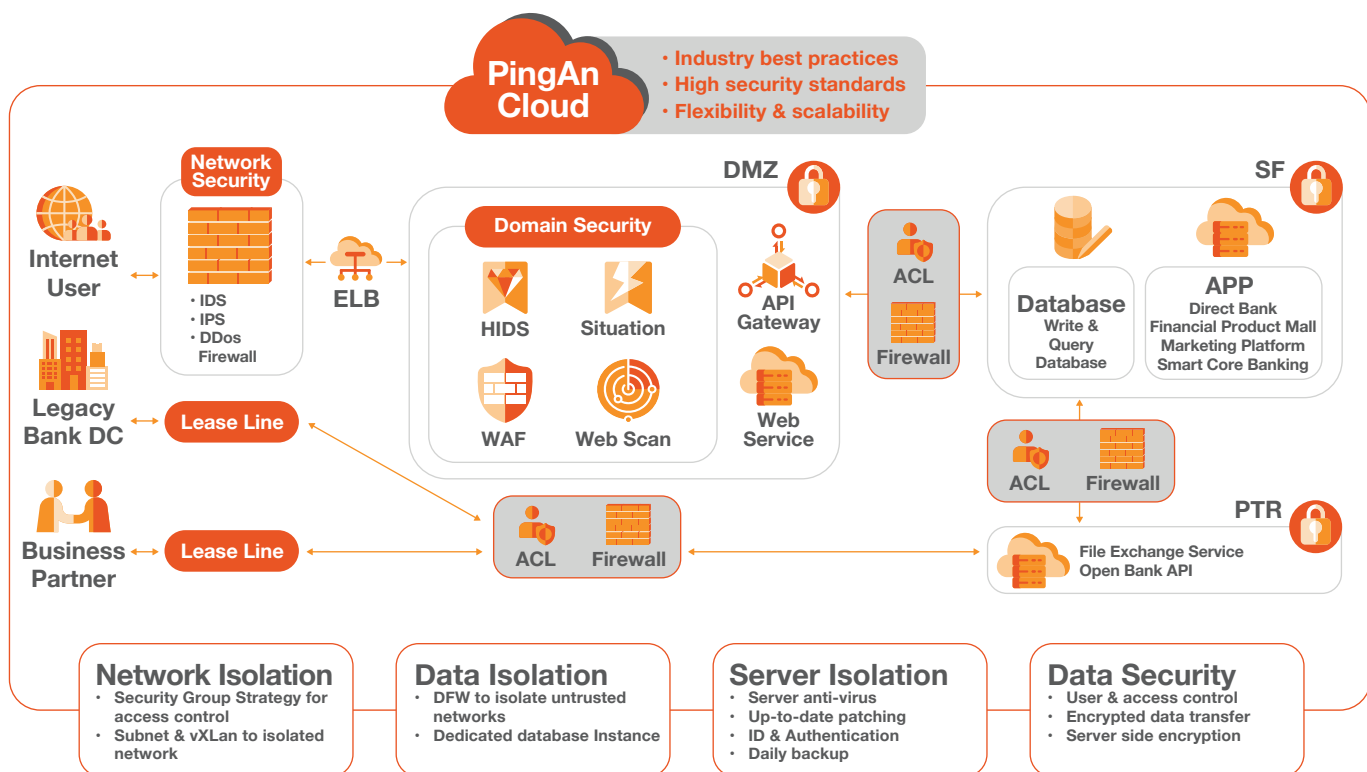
PingAn Cloud

• Industry best practices
• High security standards
• Flexibility & scalability

Internet User

Legacy Bank DC

Business Partner

Network Security

• IDS
• IPS
• DDos Firewall

ELB

Lease Line

Lease Line

DMZ

Domain Security

HIDS

Situation

WAF

Web Scan

API Gateway

Web Service

ACL

Firewall

ACL

Firewall

SF

Database
Write & Query Database

APP
Direct Bank
Financial Product Mall
Marketing Platform
Smart Core Banking

ACL

Firewall

PTR

File Exchange Service
Open Bank API

Network Isolation
• Security Group Strategy for access control
• Subnet & vXLan to isolated network

Data Isolation
• DFW to isolate untrusted networks
• Dedicated database Instance

Server Isolation
• Server anti-virus
• Up-to-date patching
• ID & Authentication
• Daily backup

Data Security
• User & access control
• Encrypted data transfer
• Server side encryption